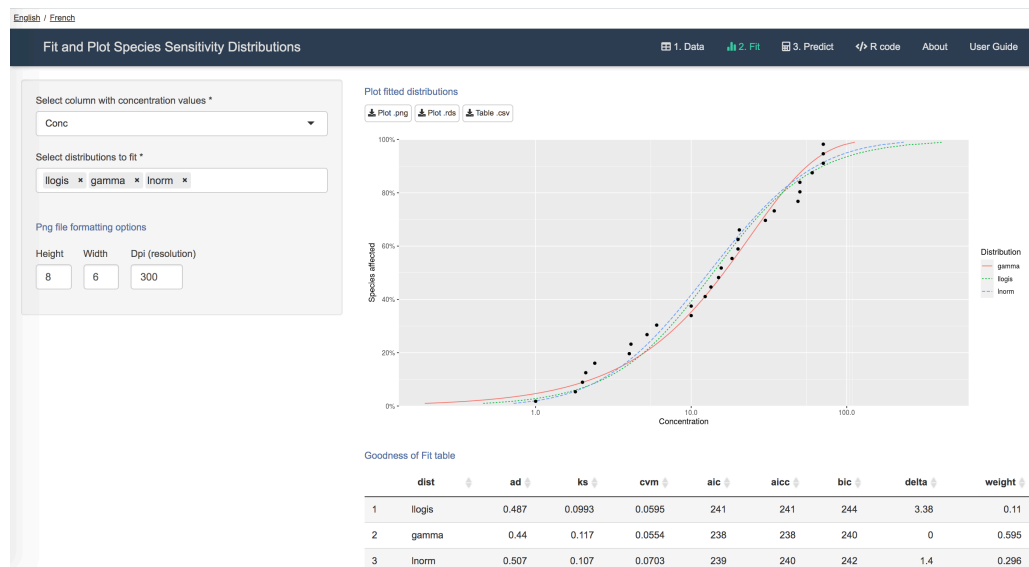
English / French

Fit and Plot Species Sensitivity Distributions

1. Data 2. Fit 3. Predict R code About User Guide

Select column with concentration values *

Conc

Select distributions to fit *

llogis × gamma × lnorm ×

Png file formatting options

Height Width Dpi (resolution)

8 6 300

Plot fitted distributions

Plot .png Plot .rds Table .csv

100%
80%
60%
40%
20%
0%

Species affected

1.0 10.0 100.0

Concentration

Distribution
gamma
llogis
lnorm

Goodness of Fit table

| | dist | ad | ks | cvm | aic | aicc | bic | delta | weight |
|---|---|---|---|---|---|---|---|---|---|
| 1 | llogis | 0.487 | 0.0993 | 0.0595 | 241 | 241 | 244 | 3.38 | 0.11 |
| 2 | gamma | 0.44 | 0.117 | 0.0554 | 238 | 238 | 240 | 0 | 0.595 |
| 3 | lnorm | 0.507 | 0.107 | 0.0703 | 239 | 240 | 242 | 1.4 | 0.296 |